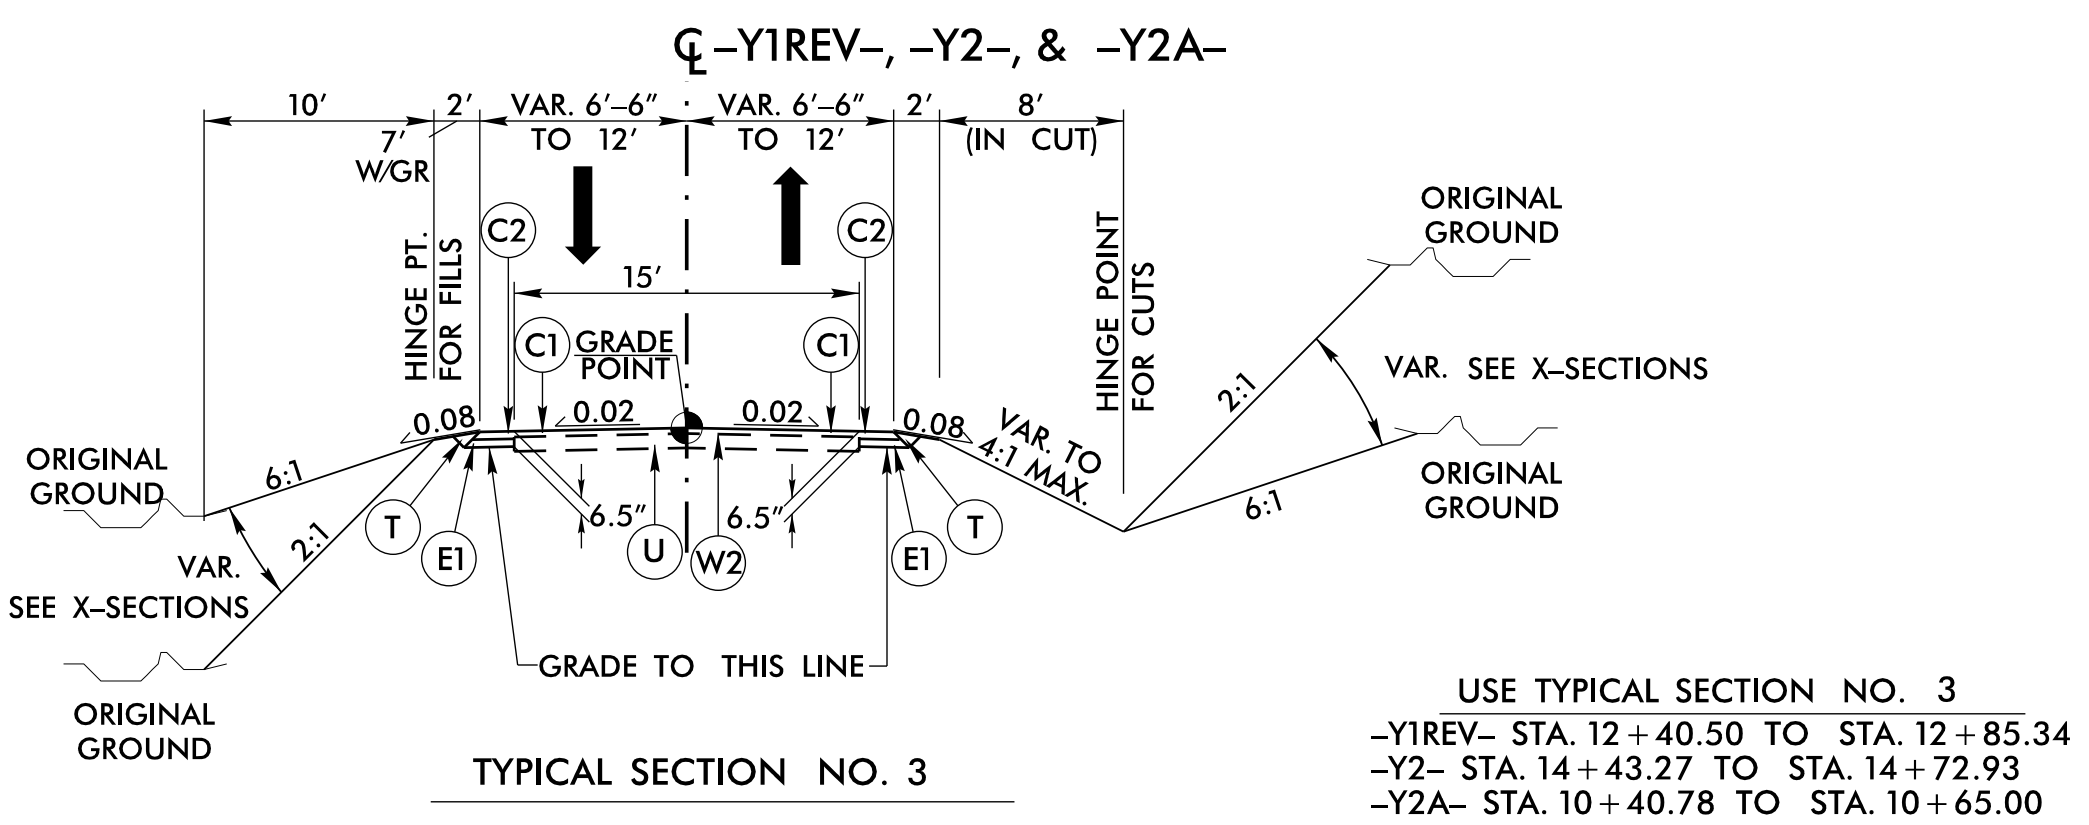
℄ –Y1REV–, –Y2–, & –Y2A–

10′
2′
7′ W/GR
VAR. 6′–6″ TO 12′
VAR. 6′–6″ TO 12′
2′
8′ (IN CUT)

HINGE PT. FOR FILLS
HINGE POINT FOR CUTS

C2
C2
15′
C1
GRADE POINT
C1
0.08
0.02
0.02
0.08
VAR. TO 4:1 MAX.

ORIGINAL GROUND
6:1
2:1
VAR. SEE X–SECTIONS
ORIGINAL GROUND

T
E1
6.5″
U
W2
6.5″
E1
T

ORIGINAL GROUND
2:1
VAR. SEE X–SECTIONS
6:1
ORIGINAL GROUND

GRADE TO THIS LINE

TYPICAL SECTION NO. 3

USE TYPICAL SECTION NO. 3
–Y1REV– STA. $12+40.50$ TO STA. $12+85.34$
–Y2– STA. $14+43.27$ TO STA. $14+72.93$
–Y2A– STA. $10+40.78$ TO STA. $10+65.00$